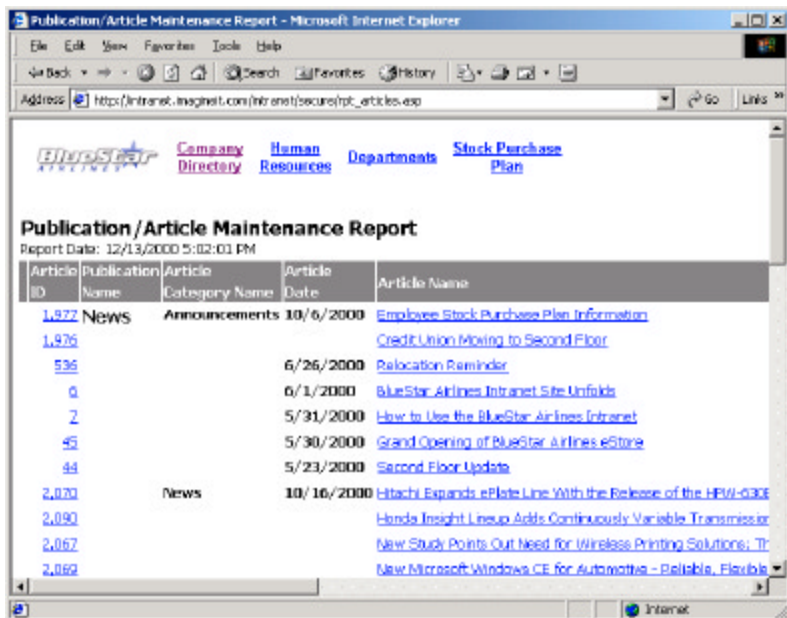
Publication/Article Maintenance Report - Microsoft Internet Explorer

File Edit View Favorites Tools Help

Back Search Favorites History

Address http://intranet.imaginet.com/intranet/secure/rpt_articles.asp Go Links

BlueStar AIRLINES

Company Directory

Human Resources

Departments

Stock Purchase Plan

Publication/Article Maintenance Report
Report Date: 12/13/2000 5:02:01 PM

| Article ID | Publication Name | Article Category Name | Article Date | Article Name |
|---|---|---|---|---|
| 1,977 | News | Announcements | 10/6/2000 | Employee Stock Purchase Plan Information |
| 1,976 | | | | Credit Union Moving to Second Floor |
| 536 | | | 6/26/2000 | Relocation Reminder |
| 6 | | | 6/1/2000 | BlueStar Airlines Intranet Site Unfolds |
| 7 | | | 5/31/2000 | How to Use the BlueStar Airlines Intranet |
| 45 | | | 5/30/2000 | Grand Opening of BlueStar Airlines eStore |
| 44 | | | 5/23/2000 | Second Floor Update |
| 2,070 | | News | 10/16/2000 | Hitachi Expands ePlate Line With the Release of the HPW-630E |
| 2,090 | | | | Honda Insight Lineup Adds Continuously Variable Transmission |
| 2,067 | | | | New Study Points Out Need for Wireless Printing Solutions; Th |
| 2,069 | | | | New Microsoft Windows CE for Automotive - Reliable, Flexible |

Internet